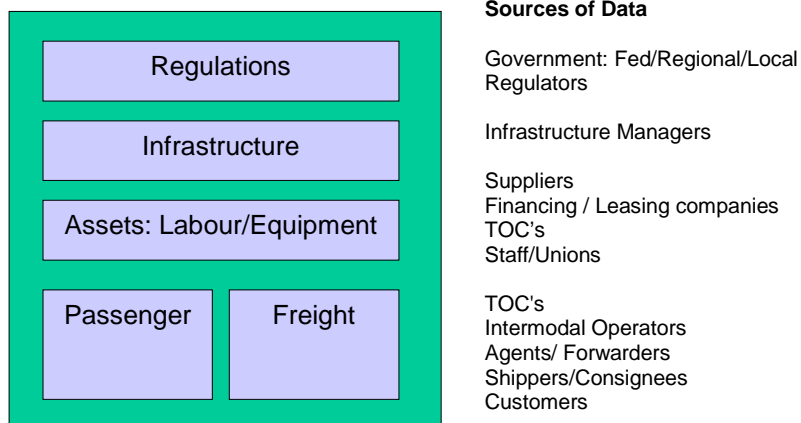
Regulations

Infrastructure

Assets: Labour/Equipment

Passenger

Freight

**Sources of Data**

Government: Fed/Regional/Local
Regulators

Infrastructure Managers

Suppliers
Financing / Leasing companies
TOC's
Staff/Unions

TOC's
Intermodal Operators
Agents/ Forwarders
Shippers/Consignees
Customers